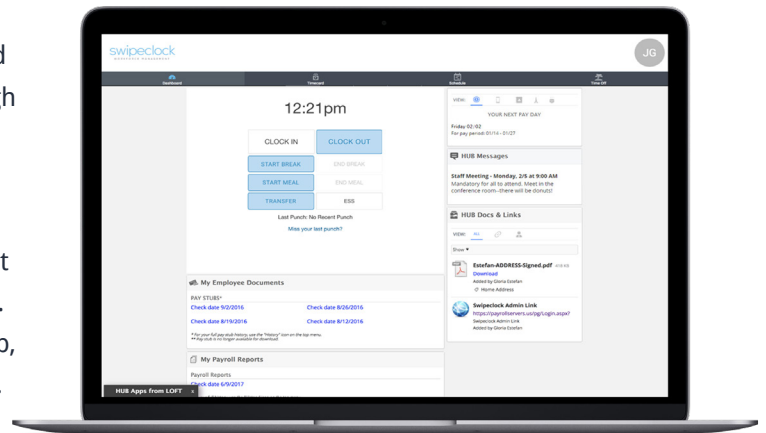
d
th

t
.
o,
.

swipeclock
WORKFORCE MANAGEMENT

JG

Dashboard
Timecard
Schedule
Time Off

12:21pm

CLOCK IN
CLOCK OUT
START BREAK
END BREAK
START MEAL
END MEAL
TRANSFER
ESS

Last Punch: No Recent Punch
Miss your last punch?

My Employee Documents
PAY STUBS*
Check date 9/2/2016
Check date 8/26/2016
Check date 8/19/2016
Check date 8/12/2016
* For your full pay stub history, use the "History" icon on the top menu.
** Pay stub is no longer available for download.

My Payroll Reports
Payroll Reports
Check date 6/9/2017

HUB Apps from LOFT ×

VIEW:
YOUR NEXT PAY DAY
Friday 02/02
For pay period 01/14 - 01/27

HUB Messages
Staff Meeting - Monday, 2/5 at 9:00 AM
Mandatory for all to attend. Meet in the conference room--there will be donuts!

HUB Docs & Links
VIEW: All
Show
Estefan-ADDRESS-Signed.pdf
Download
Added by Gloria Estefan
Home Address

Swipeclock Admin Link
https://payrollservers.us/pg/Login.aspx?
Swipeclock Admin Link
Added by Gloria Estefan